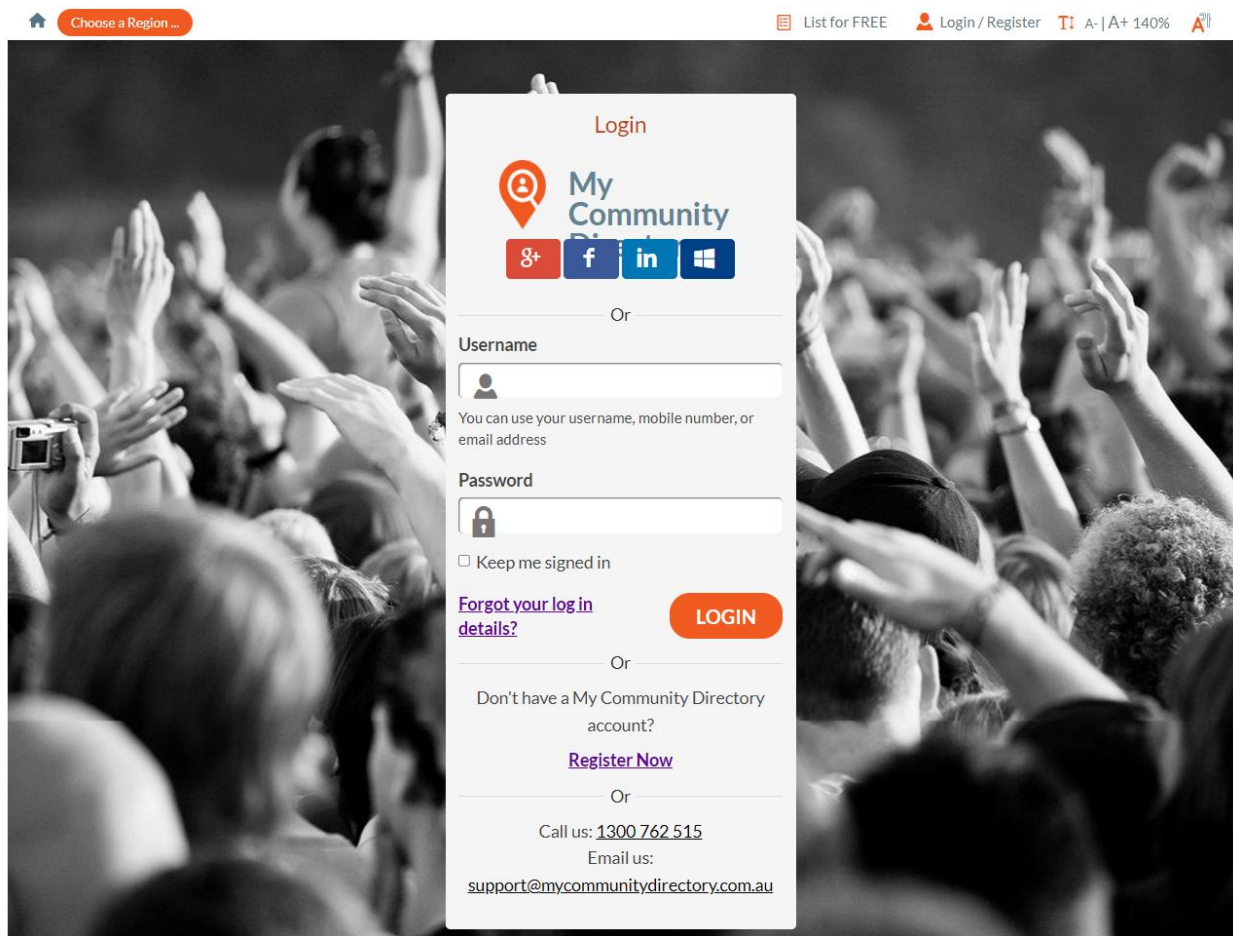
Choose a Region ...

List for FREE Login / Register A- | A+ 140%

Login

My Community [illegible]

Or

Username

You can use your username, mobile number, or email address

Password

Keep me signed in

Forgot your log in details?

LOGIN

Or

Don't have a My Community Directory account?

Register Now

Or

Call us: 1300 762 515

Email us:

support@mycommunitydirectory.com.au